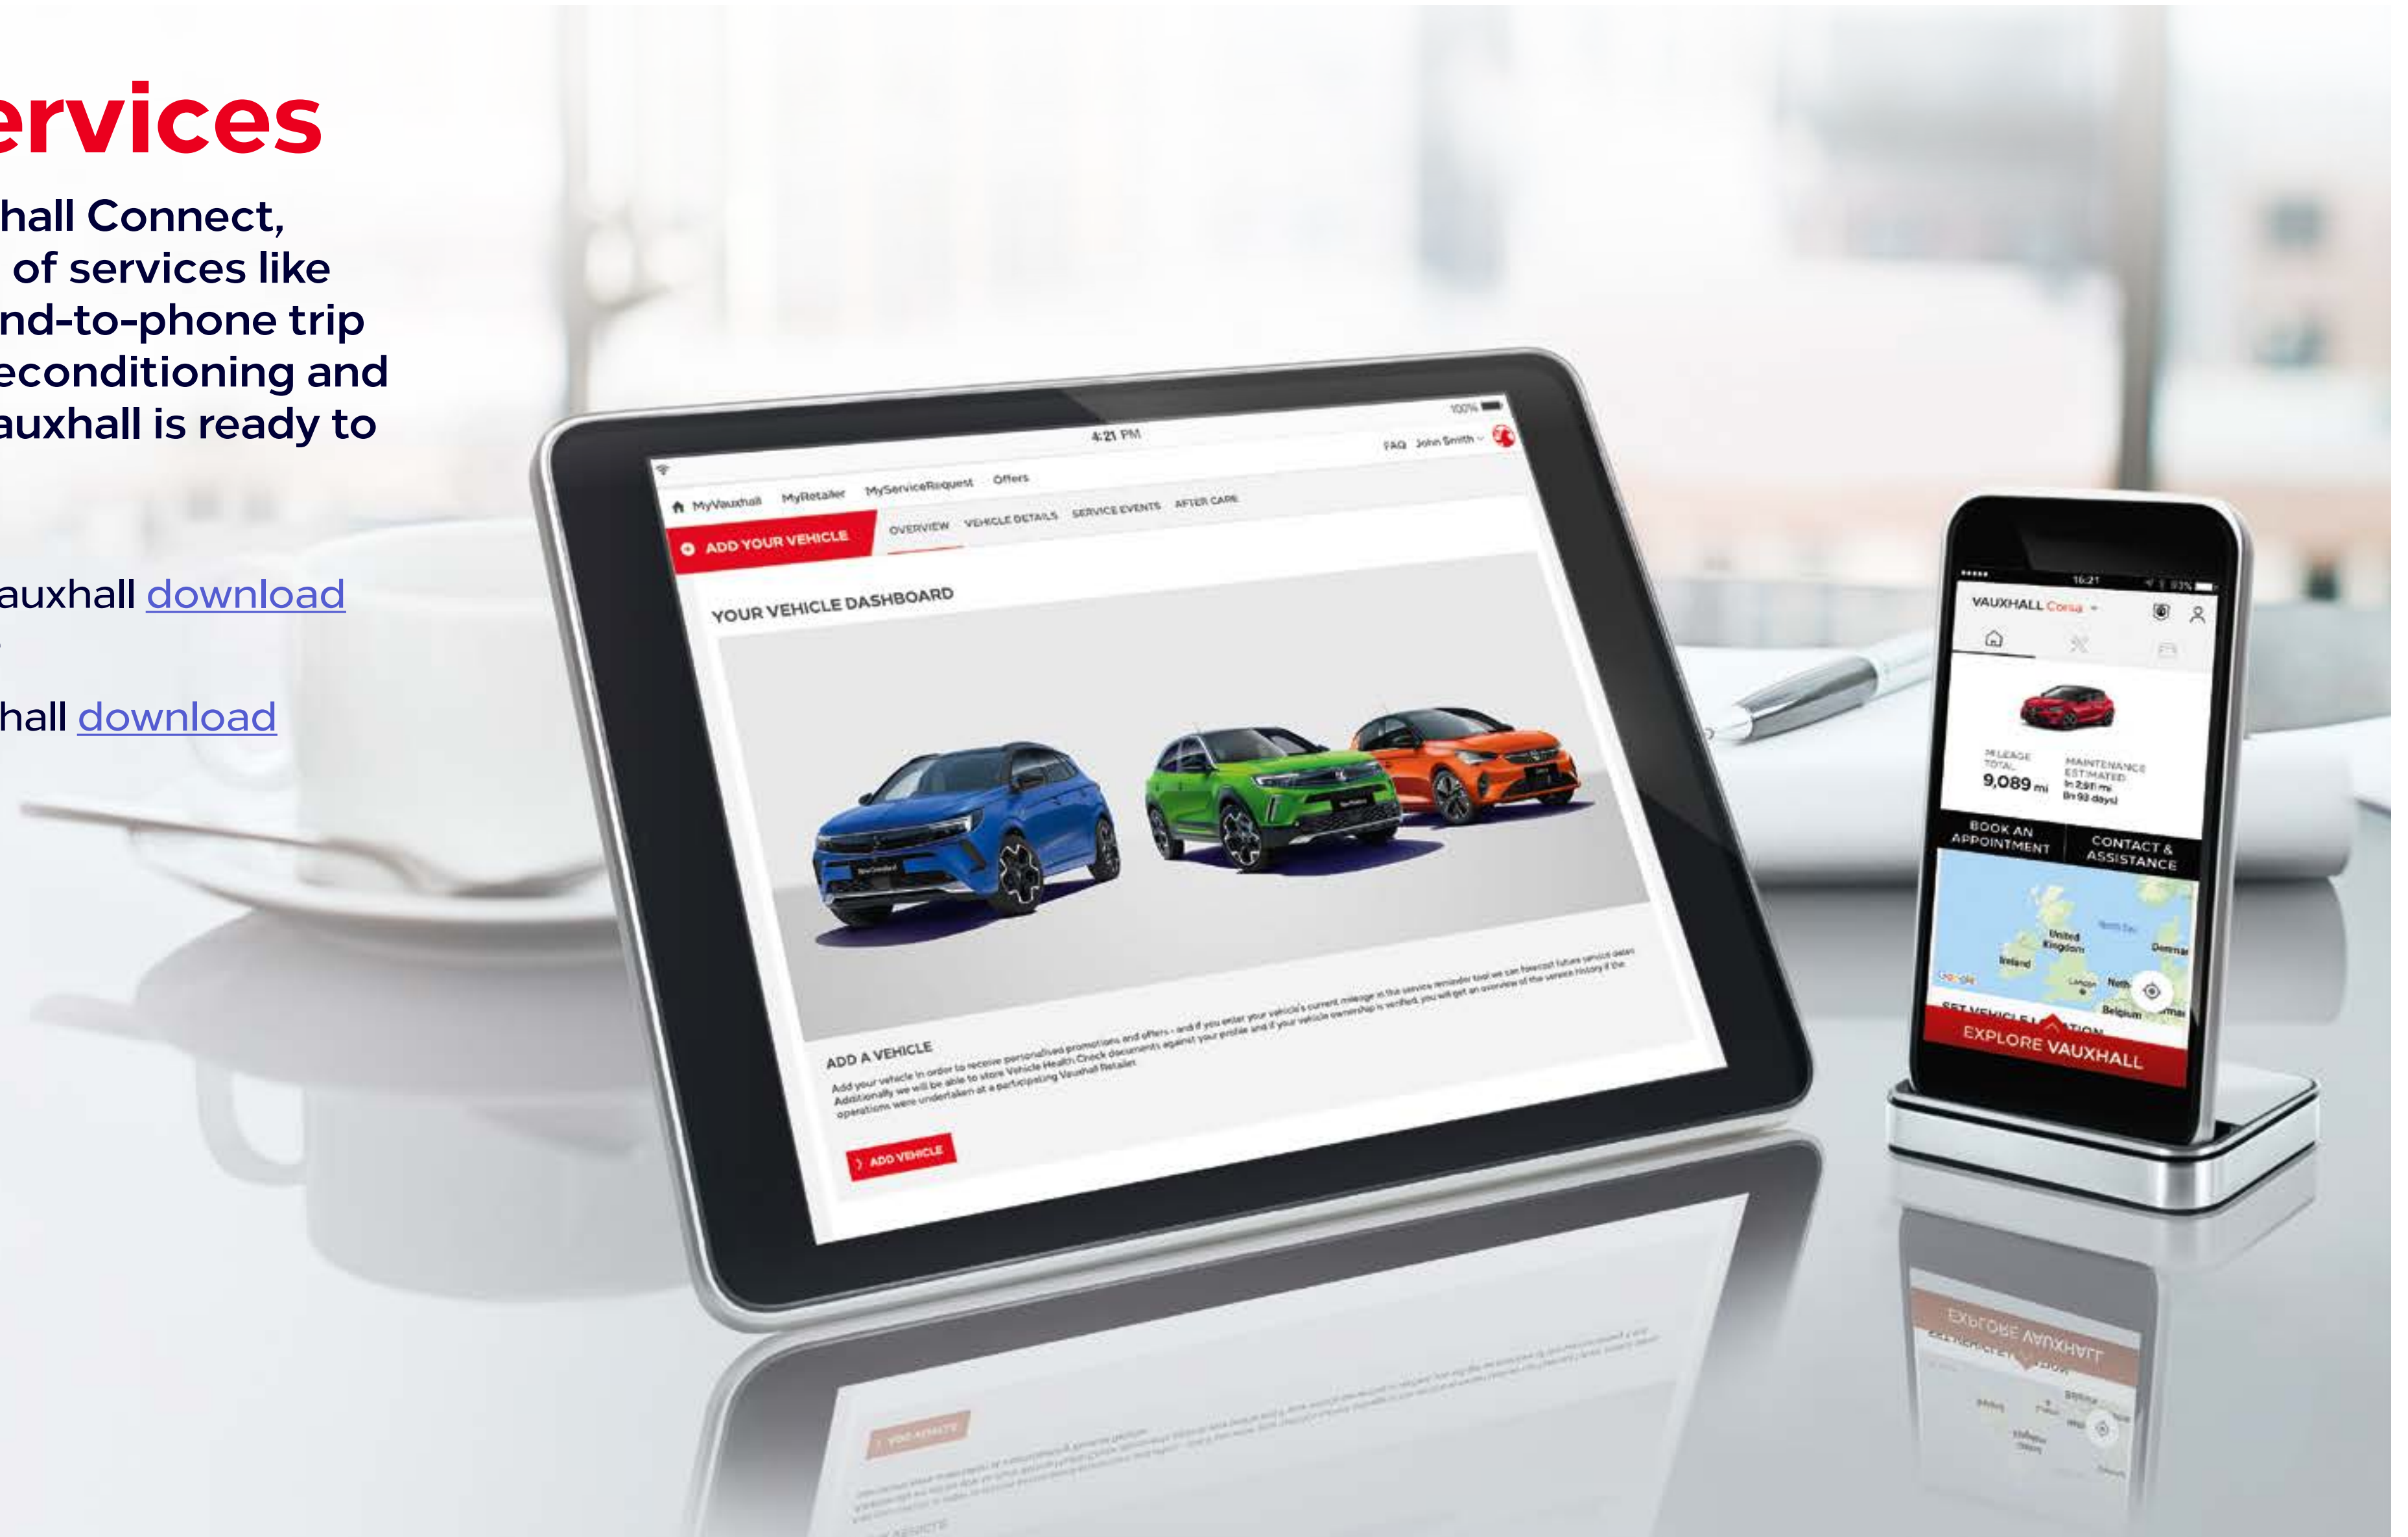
ervices

hall Connect, of services like nd-to-phone trip econditioning and auxhall is ready to

auxhall download

hall download

4:21 PM

100%

FAQ John Smith

MyVauxhall MyRetailer MyServiceRequest Offers

ADD YOUR VEHICLE

OVERVIEW VEHICLE DETAILS SERVICE EVENTS AFTER CARE

YOUR VEHICLE DASHBOARD

ADD A VEHICLE

Add your vehicle in order to receive personalised promotions and offers - and if you enter your vehicle's current mileage in the service reminder tool we can forecast future service dates. Additionally we will be able to store Vehicle Health Check documents against your profile and if your vehicle ownership is verified, you will get an overview of the service history if the operations were undertaken at a participating Vauxhall Retailer.

ADD VEHICLE

16:21

VAUXHALL Corsa

MILEAGE TOTAL 9,089 mi

MAINTENANCE ESTIMATED In 2,911 mi (in 93 days)

BOOK AN APPOINTMENT

CONTACT & ASSISTANCE

United Kingdom

Ireland

Belgium

SET VEHICLE LOCATION

EXPLORE VAUXHALL